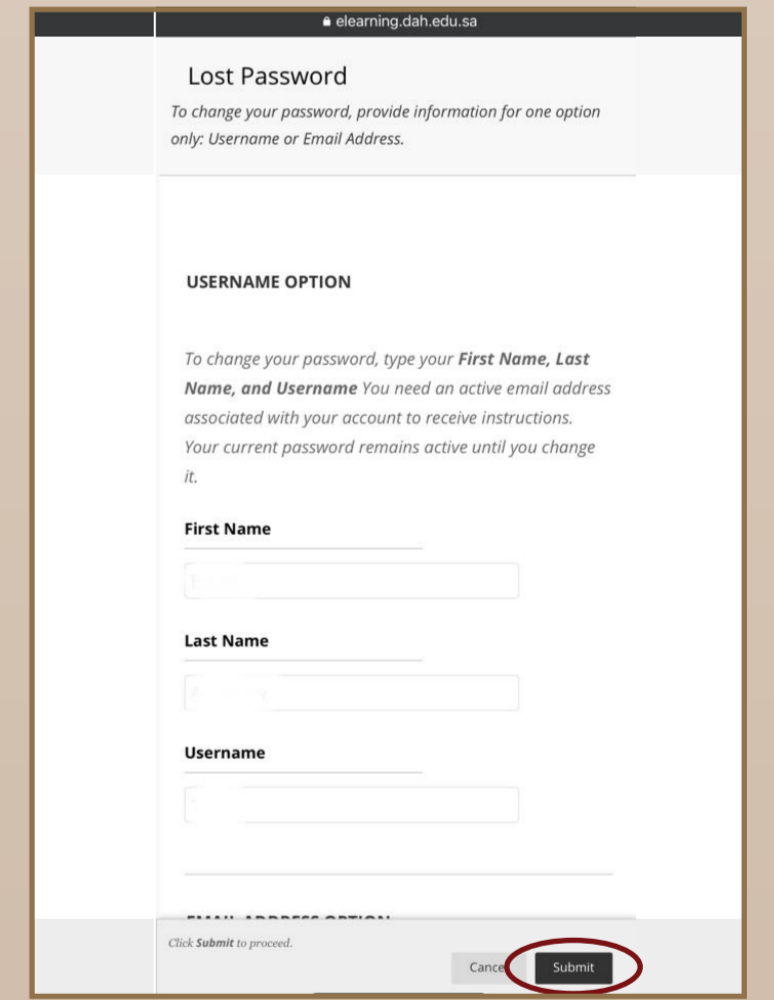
elearning.dah.edu.sa

Lost Password

To change your password, provide information for one option only: Username or Email Address.

USERNAME OPTION

To change your password, type your **First Name, Last Name, and Username** You need an active email address associated with your account to receive instructions. Your current password remains active until you change it.

First Name

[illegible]

Last Name

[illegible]

Username

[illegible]

EMAIL ADDRESS OPTION

Click **Submit** to proceed.

Cance

Submit